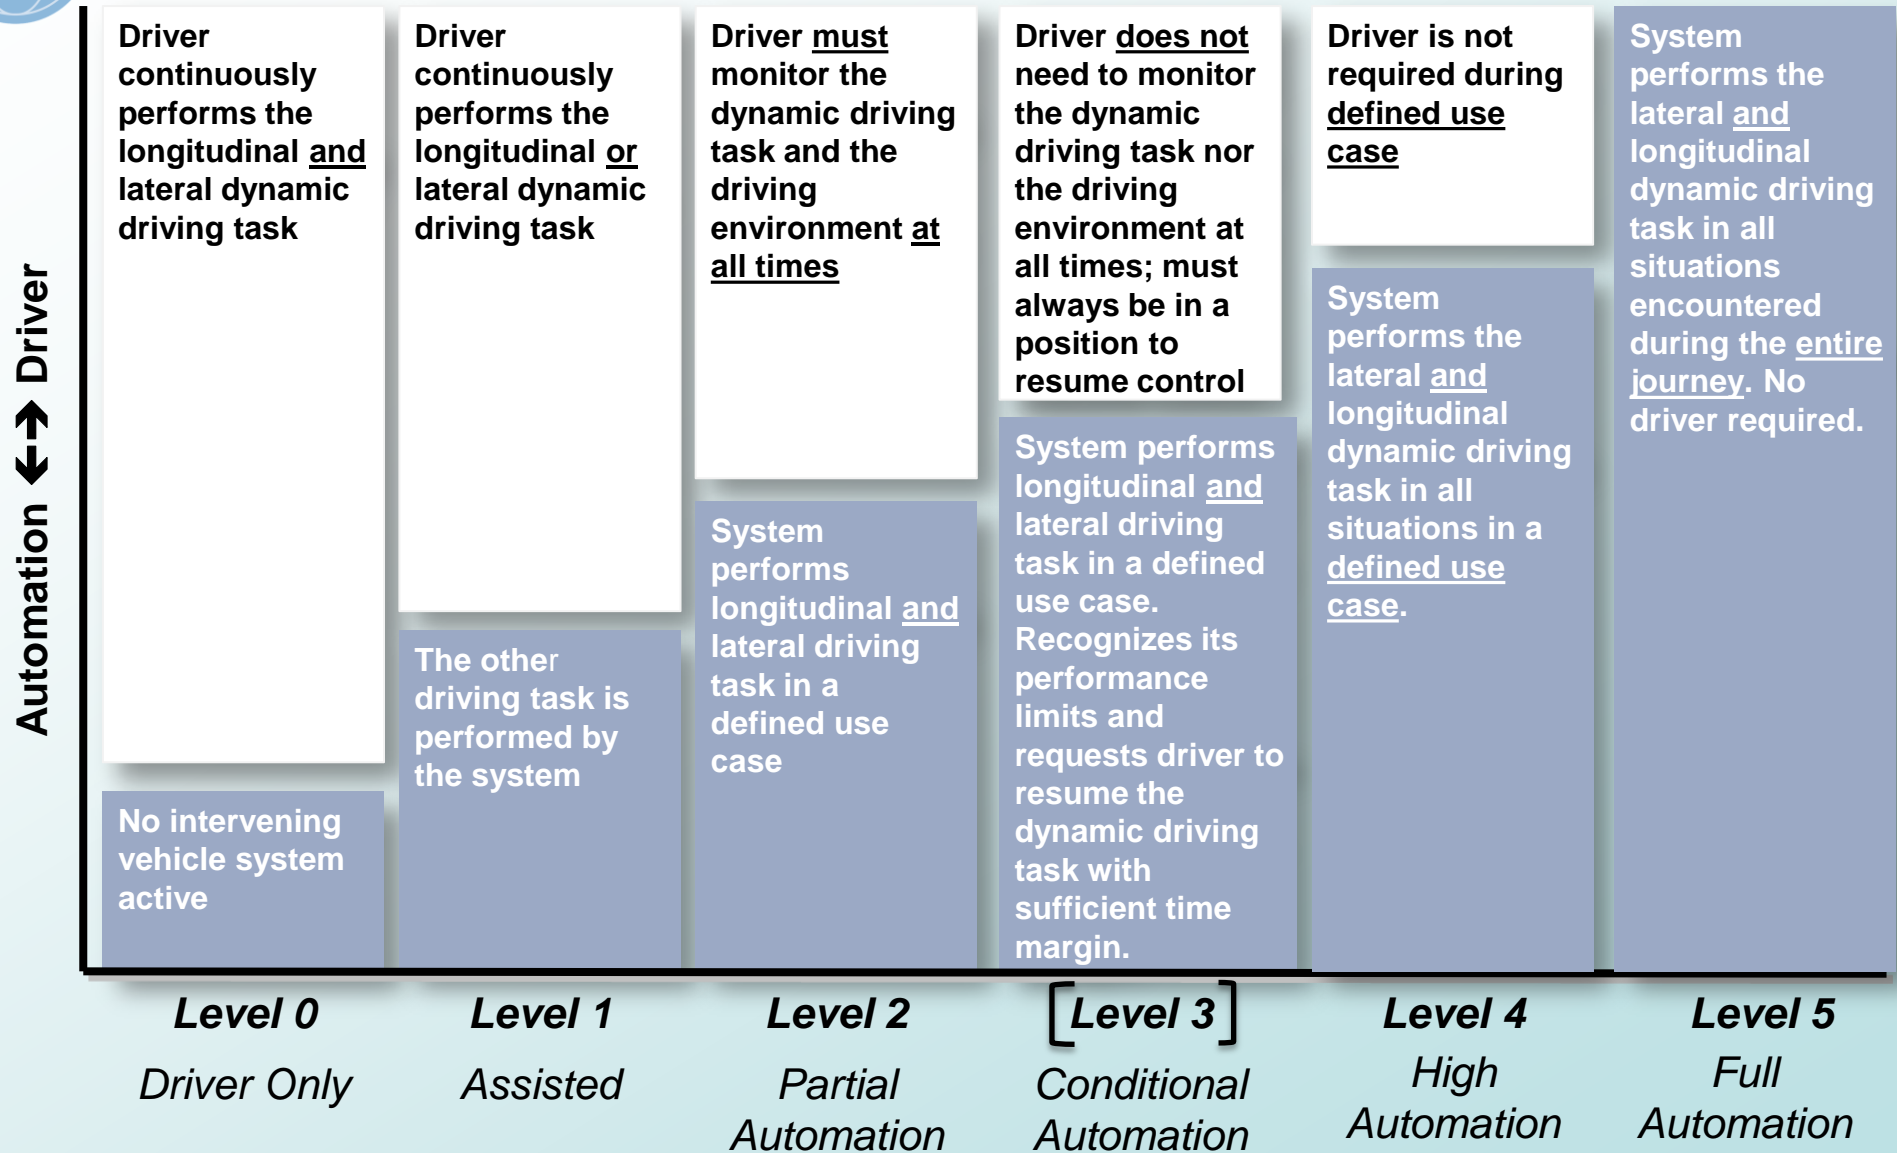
Automation ↔ Driver

Driver continuously performs the longitudinal and lateral dynamic driving task

No intervening vehicle system active

Level 0

Driver Only

Driver continuously performs the longitudinal or lateral dynamic driving task

The other driving task is performed by the system

Level 1

Assisted

Driver must monitor the dynamic driving task and the driving environment at all times

System performs longitudinal and lateral driving task in a defined use case

Level 2

Partial Automation

Driver does not need to monitor the dynamic driving task nor the driving environment at all times; must always be in a position to resume control

System performs longitudinal and lateral driving task in a defined use case. Recognizes its performance limits and requests driver to resume the dynamic driving task with sufficient time margin.

Level 3

Conditional Automation

Driver is not required during defined use case

System performs the lateral and longitudinal dynamic driving task in all situations in a defined use case.

Level 4

High Automation

System performs the lateral and longitudinal dynamic driving task in all situations encountered during the entire journey. No driver required.

Level 5

Full Automation